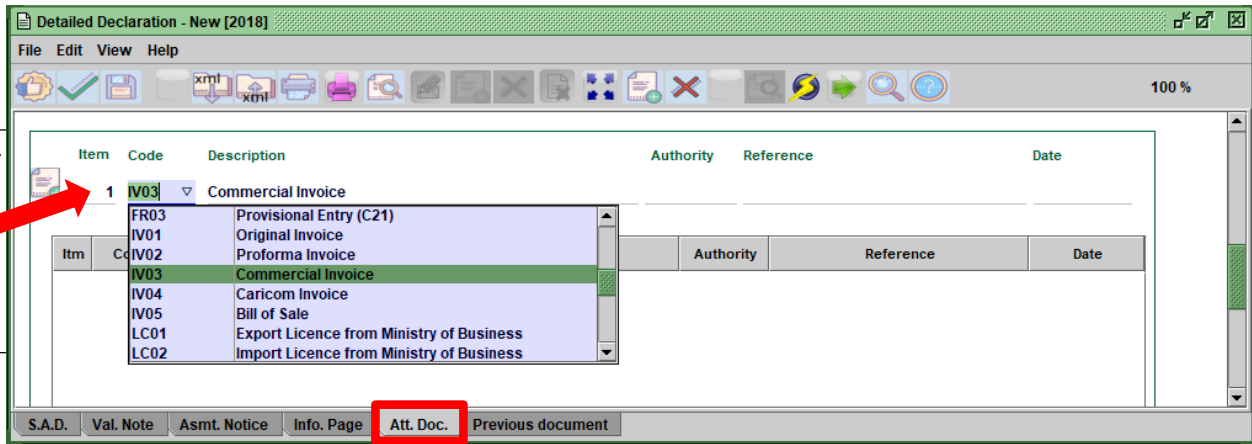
Detailed Declaration - New [2018]

File Edit View Help

xml xml

100 %

Item Code Description Authority Reference Date

1 IV03 Commercial Invoice

| Code | Description |
|---|---|
| FR03 | Provisional Entry (C21) |
| IV01 | Original Invoice |
| IV02 | Proforma Invoice |
| IV03 | Commercial Invoice |
| IV04 | Caricom Invoice |
| IV05 | Bill of Sale |
| LC01 | Export Licence from Ministry of Business |
| LC02 | Import Licence from Ministry of Business |

Itm Co Authority Reference Date

S.A.D. Val. Note Asmt. Notice Info. Page Att. Doc. Previous document